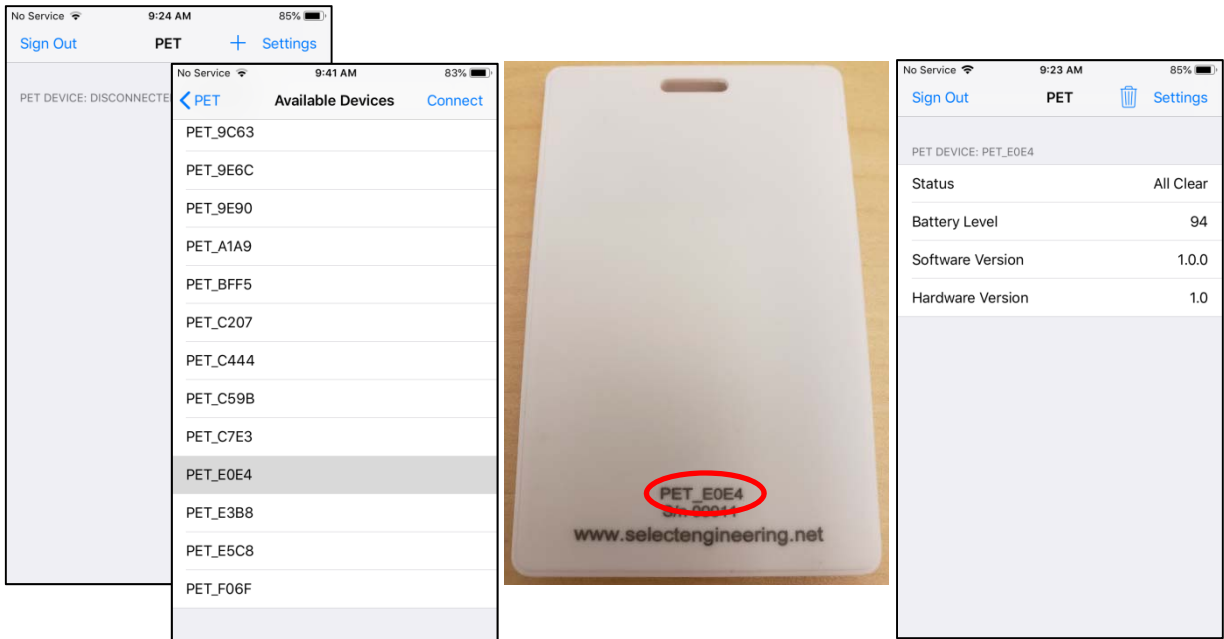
No Service 9:24 AM 85%
Sign Out PET + Settings
PET DEVICE: DISCONNECTE

No Service 9:41 AM 83%
PET Available Devices Connect
PET_9C63
PET_9E6C
PET_9E90
PET_A1A9
PET_BFF5
PET_C207
PET_C444
PET_C59B
PET_C7E3
PET_E0E4
PET_E3B8
PET_E5C8
PET_F06F

PET_E0E4
S/N: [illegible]
www.selectengineering.net

No Service 9:23 AM 85%
Sign Out PET Settings
PET DEVICE: PET_E0E4

| Status | All Clear |
|---|---|
| Battery Level | 94 |
| Software Version | 1.0.0 |
| Hardware Version | 1.0 |